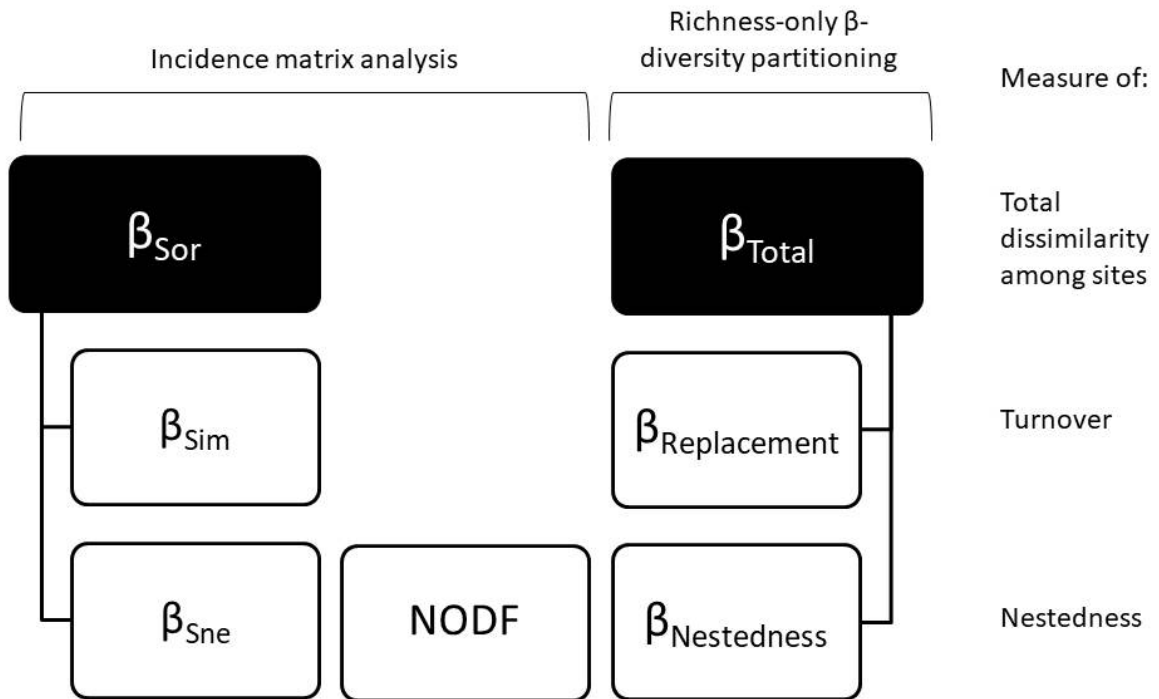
Incidence matrix analysis

Richness-only β-diversity partitioning

Measure of:

$\beta_{Sor}$

$\beta_{Total}$

Total dissimilarity among sites

$\beta_{Sim}$

$\beta_{Replacement}$

Turnover

$\beta_{Sne}$

NODF

$\beta_{Nestedness}$

Nestedness